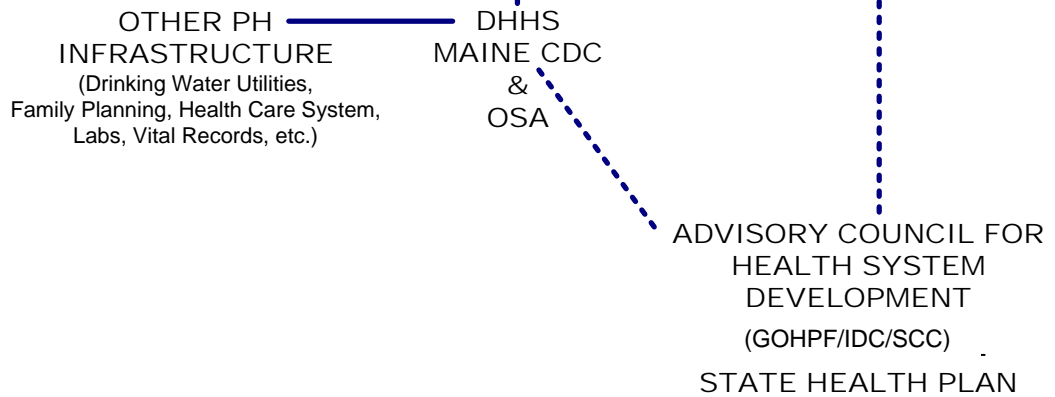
OTHER PH INFRASTRUCTURE
(Drinking Water Utilities, Family Planning, Health Care System, Labs, Vital Records, etc.)

DHHS
MAINE CDC
&
OSA

ADVISORY COUNCIL FOR HEALTH SYSTEM DEVELOPMENT
(GOHPF/IDC/SCC)

STATE HEALTH PLAN